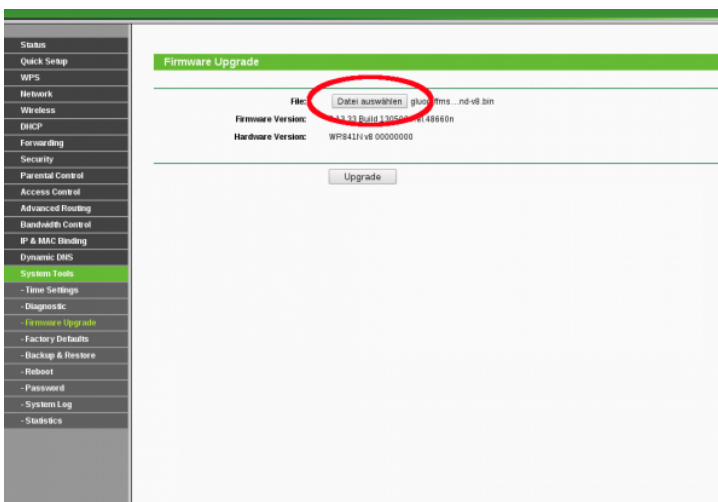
Status
Quick Setup
WPS
Network
Wireless
DHCP
Forwarding
Security
Parental Control
Access Control
Advanced Routing
Bandwidth Control
IP & MAC Binding
Dynamic DNS
System Tools
- Time Settings
- Diagnostic
- Firmware Upgrade
- Factory Defaults
- Backup & Restore
- Reboot
- Password
- System Log
- Statistics

Firmware Upgrade

File: Datei auswählen gluo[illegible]ffms...nd-v8.bin
Firmware Version: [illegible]13.33 Build 130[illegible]el.48660n
Hardware Version: WR841N v8 00000000

Upgrade